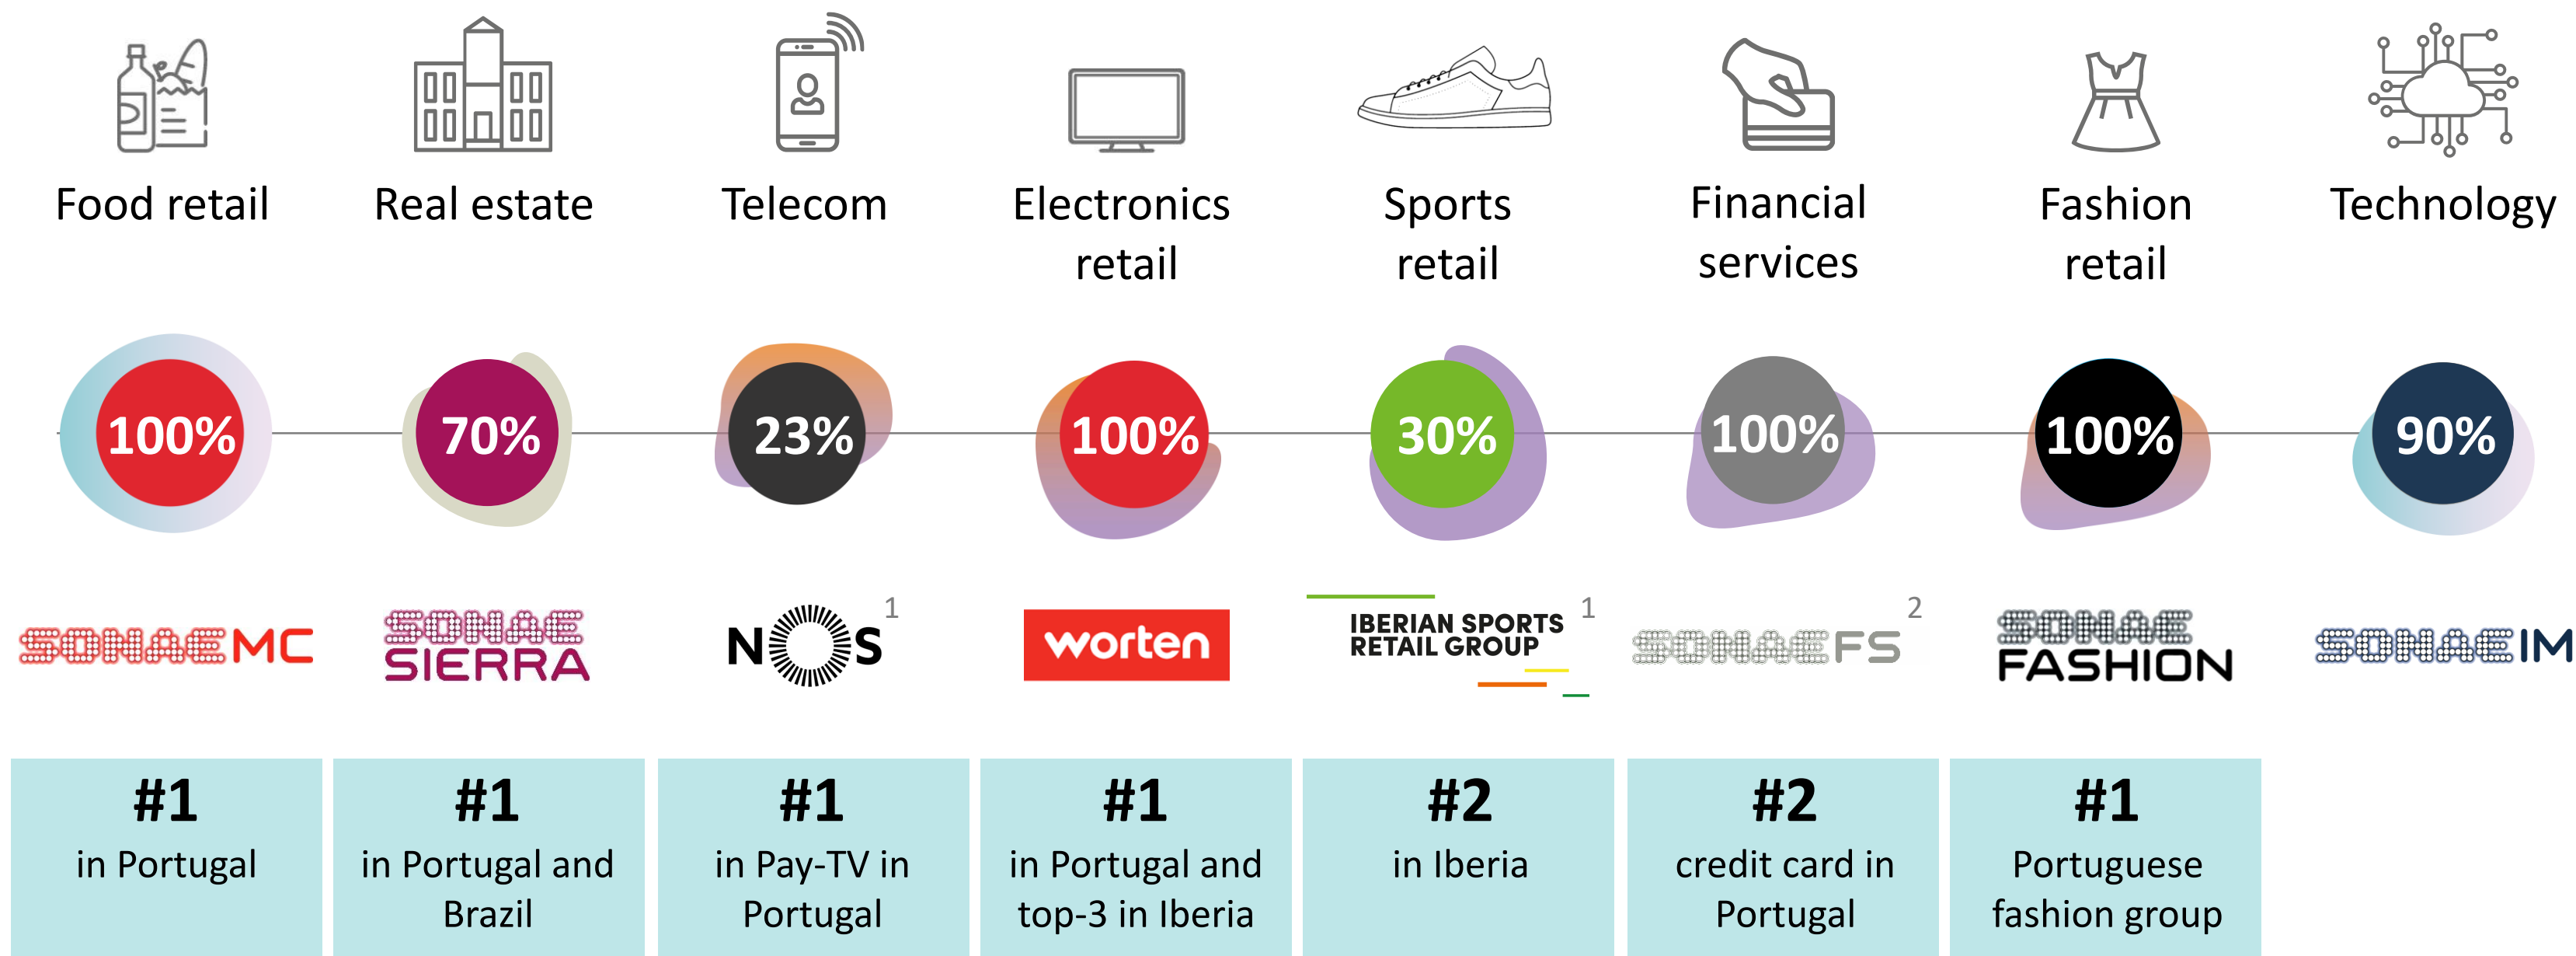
Food retail | Real estate | Telecom | Electronics retail | Sports retail | Financial services | Fashion retail | Technology

100% | 70% | 23% | 100% | 30% | 100% | 100% | 90%

SONAE MC | SONAE SIERRA | NOS $^1$ | worten | IBERIAN SPORTS RETAIL GROUP $^1$ | SONAE FS $^2$ | SONAE FASHION | SONAE IM

#1 in Portugal

#1 in Portugal and Brazil

#1 in Pay-TV in Portugal

#1 in Portugal and top-3 in Iberia

#2 in Iberia

#2 credit card in Portugal

#1 Portuguese fashion group